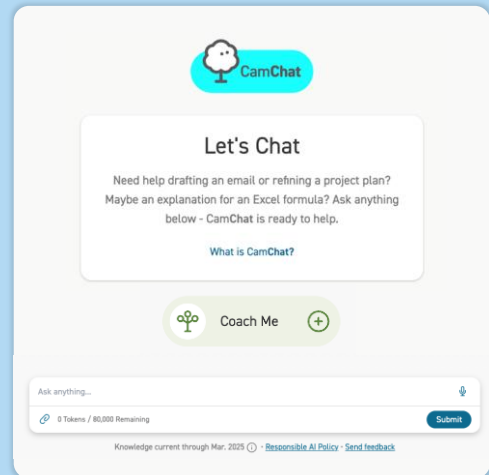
CamChat

Let's Chat

Need help drafting an email or refining a project plan? Maybe an explanation for an Excel formula? Ask anything below - CamChat is ready to help.

What is CamChat?

Coach Me

Ask anything...

0 Tokens / 80,000 Remaining

Submit

Knowledge current through Mar. 2025 · Responsible AI Policy · Send feedback